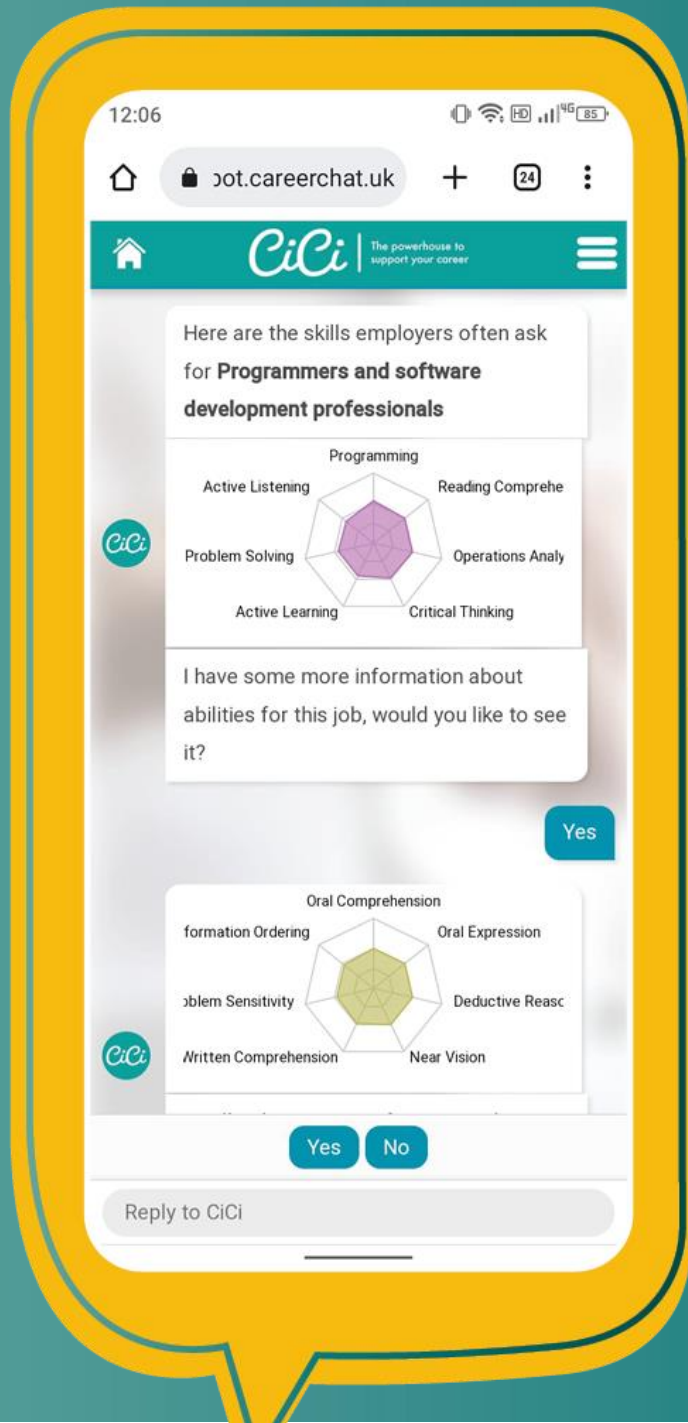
12:06

4G 85

ɔot.careerchat.uk

24

CiCi | The powerhouse to support your career

Here are the skills employers often ask for **Programmers and software development professionals**

Programming
Reading Comprehe
Operations Analy
Critical Thinking
Active Learning
Problem Solving
Active Listening

CiCi

I have some more information about abilities for this job, would you like to see it?

Yes

Oral Comprehension
Oral Expression
Deductive Reasc
Near Vision
Vritten Comprehension
ɔblem Sensitivity
formation Ordering

CiCi

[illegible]

Yes
No

Reply to CiCi